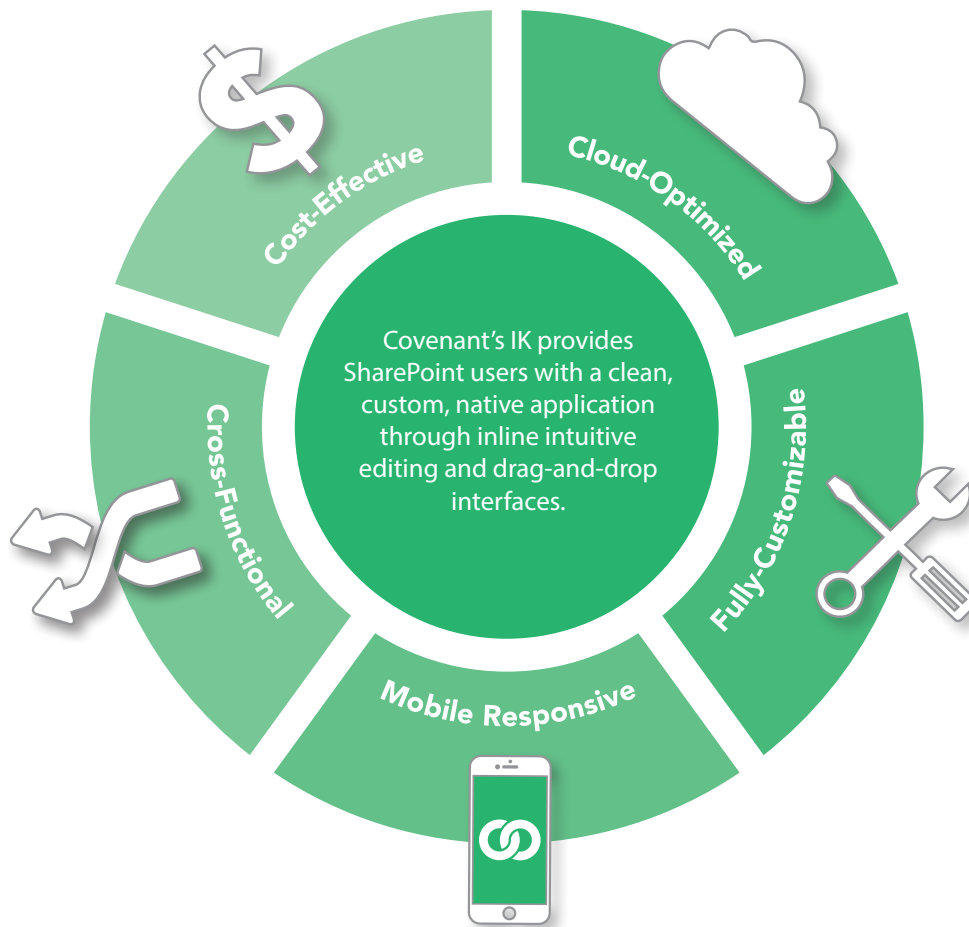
Covenant's IK provides SharePoint users with a clean, custom, native application through inline intuitive editing and drag-and-drop interfaces.

Cost-Effective

Cloud-Optimized

Fully-Customizable

Mobile Responsive

Cross-Functional